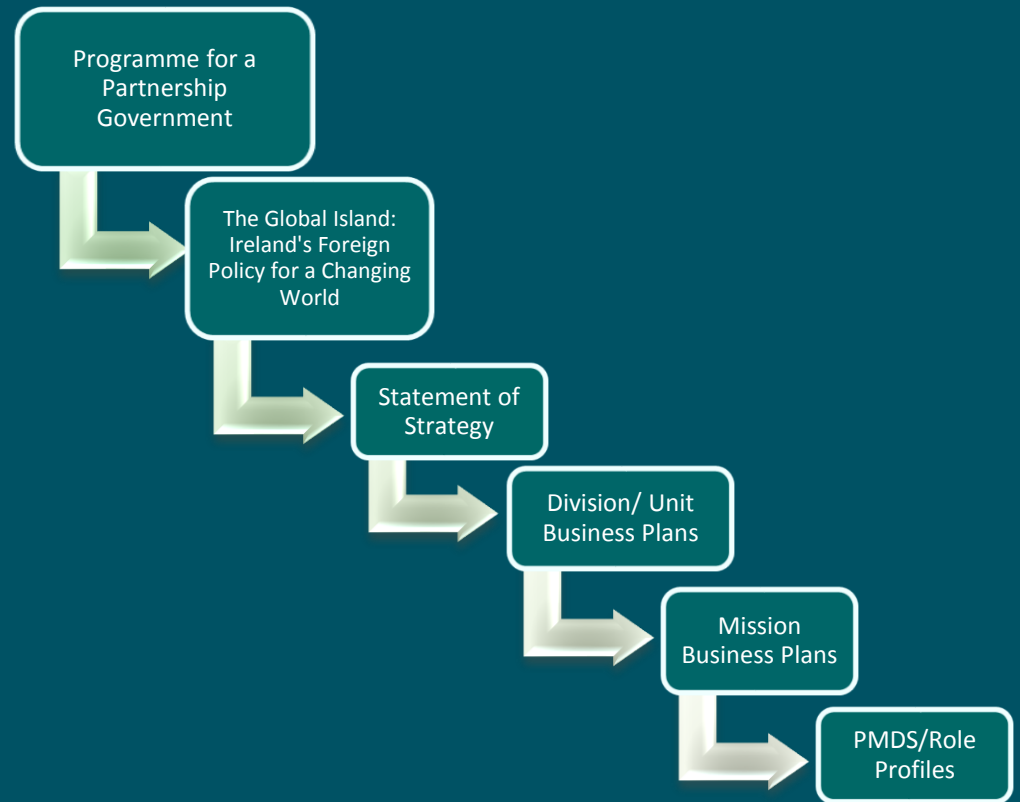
Programme for a Partnership Government

The Global Island: Ireland's Foreign Policy for a Changing World

Statement of Strategy

Division/ Unit Business Plans

Mission Business Plans

PMDS/Role Profiles